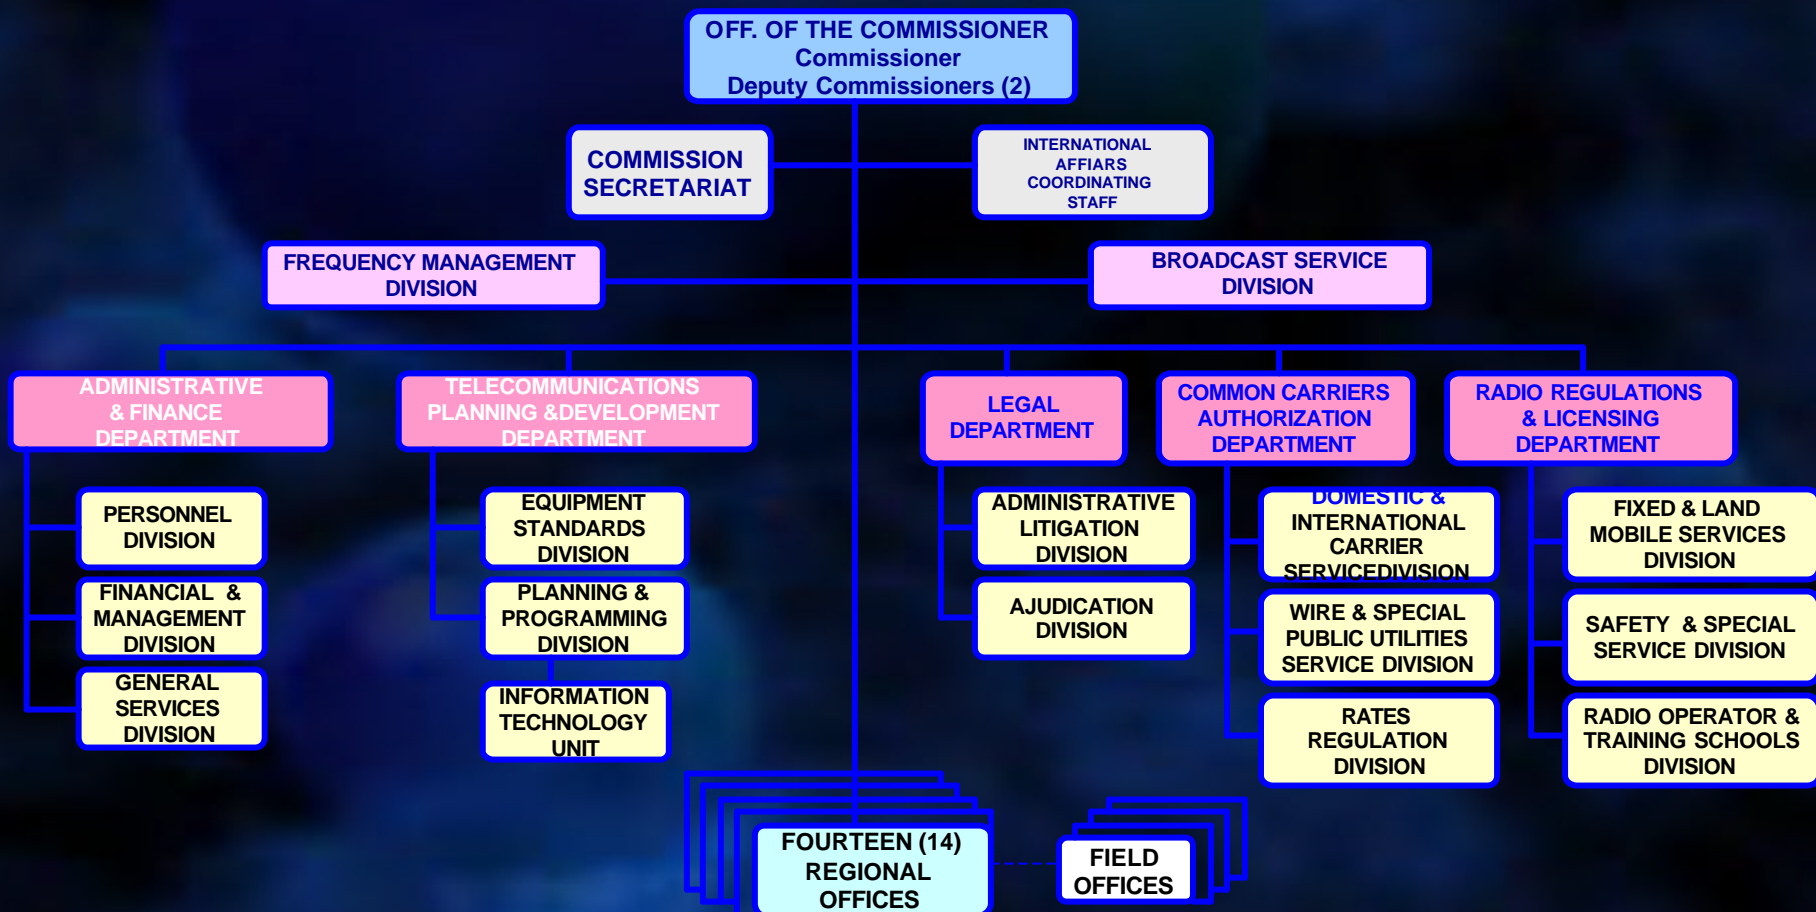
OFF. OF THE COMMISSIONER
Commissioner
Deputy Commissioners (2)

COMMISSION SECRETARIAT

INTERNATIONAL AFFAIRS COORDINATING STAFF

FREQUENCY MANAGEMENT DIVISION

BROADCAST SERVICE DIVISION

ADMINISTRATIVE & FINANCE DEPARTMENT

PERSONNEL DIVISION

FINANCIAL & MANAGEMENT DIVISION

GENERAL SERVICES DIVISION

TELECOMMUNICATIONS PLANNING &DEVELOPMENT DEPARTMENT

EQUIPMENT STANDARDS DIVISION

PLANNING & PROGRAMMING DIVISION

INFORMATION TECHNOLOGY UNIT

LEGAL DEPARTMENT

ADMINISTRATIVE LITIGATION DIVISION

AJUDICATION DIVISION

COMMON CARRIERS AUTHORIZATION DEPARTMENT

DOMESTIC & INTERNATIONAL CARRIER SERVICEDIVISION

WIRE & SPECIAL PUBLIC UTILITIES SERVICE DIVISION

RATES REGULATION DIVISION

RADIO REGULATIONS & LICENSING DEPARTMENT

FIXED & LAND MOBILE SERVICES DIVISION

SAFETY & SPECIAL SERVICE DIVISION

RADIO OPERATOR & TRAINING SCHOOLS DIVISION

FOURTEEN (14) REGIONAL OFFICES

FIELD OFFICES